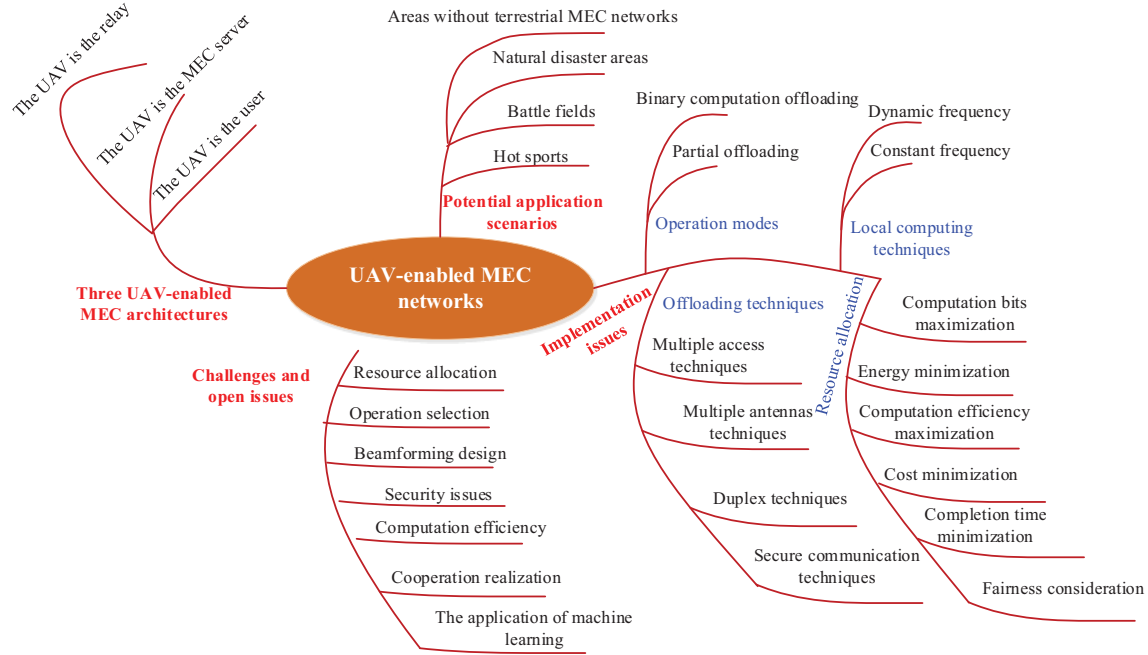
The UAV is the relay

The UAV is the MEC server

The UAV is the user

Three UAV-enabled MEC architectures

Areas without terrestrial MEC networks

Natural disaster areas

Battle fields

Hot sports

Potential application scenarios

UAV-enabled MEC networks

Binary computation offloading

Partial offloading

Operation modes

Dynamic frequency

Constant frequency

Local computing techniques

Implementation issues

Offloading techniques

Multiple access techniques

Multiple antennas techniques

Duplex techniques

Secure communication techniques

Resource allocation

Computation bits maximization

Energy minimization

Computation efficiency maximization

Cost minimization

Completion time minimization

Fairness consideration

Challenges and open issues

Resource allocation

Operation selection

Beamforming design

Security issues

Computation efficiency

Cooperation realization

The application of machine learning